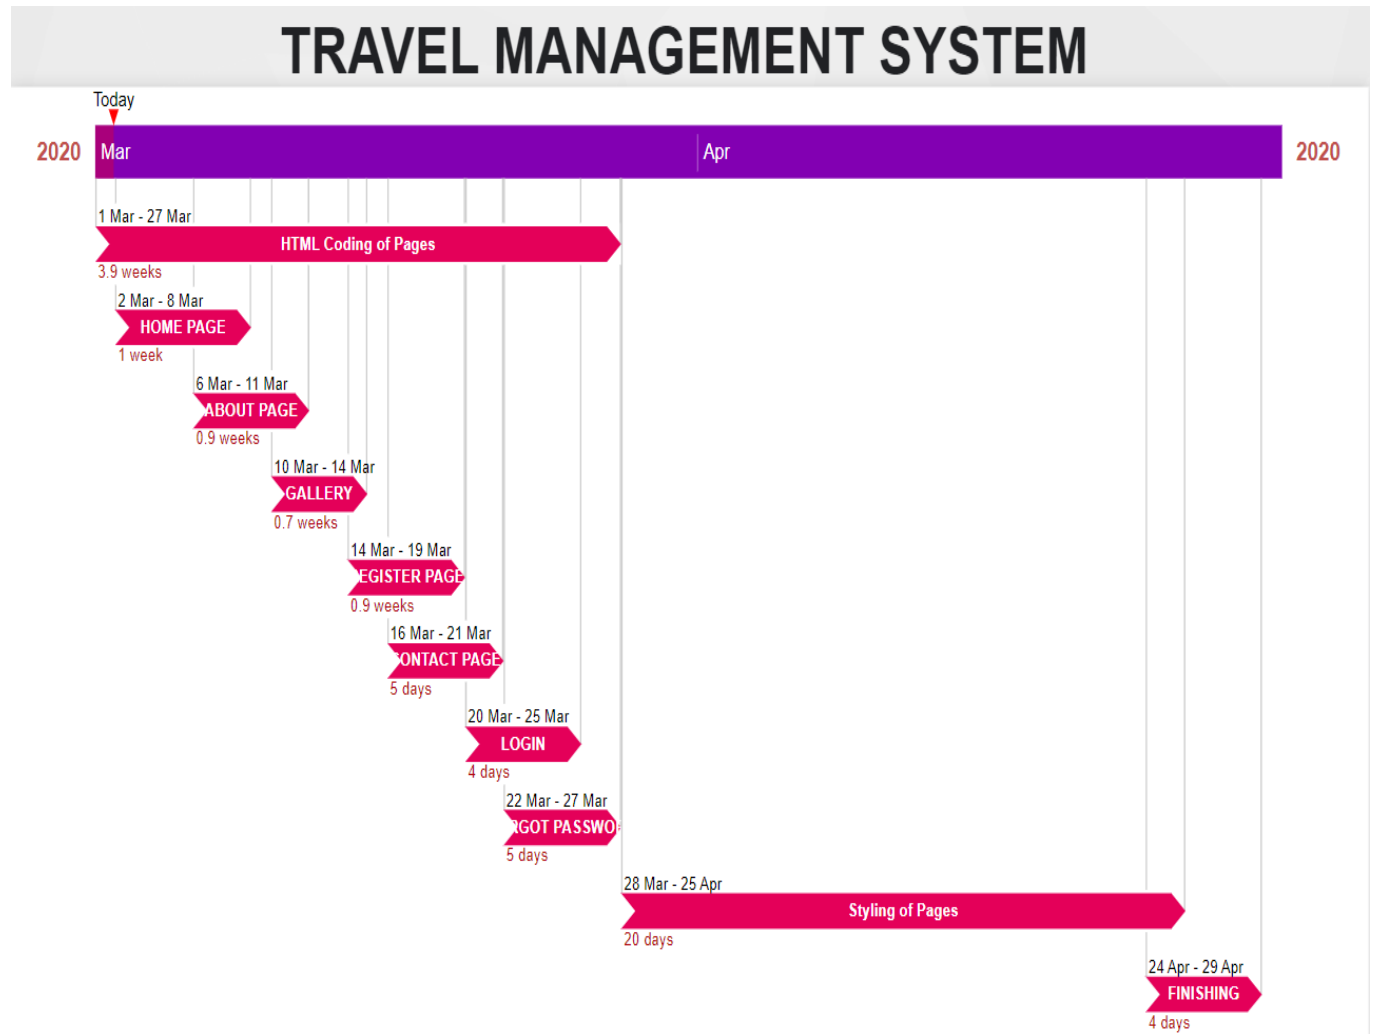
TRAVEL MANAGEMENT SYSTEM

Today

2020 Mar Apr 2020

1 Mar - 27 Mar
HTML Coding of Pages
3.9 weeks

2 Mar - 8 Mar
HOME PAGE
1 week

6 Mar - 11 Mar
ABOUT PAGE
0.9 weeks

10 Mar - 14 Mar
GALLERY
0.7 weeks

14 Mar - 19 Mar
EGISTER PAGE
0.9 weeks

16 Mar - 21 Mar
CONTACT PAGE
5 days

20 Mar - 25 Mar
LOGIN
4 days

22 Mar - 27 Mar
RGOT PASSWO
5 days

28 Mar - 25 Apr
Styling of Pages
20 days

24 Apr - 29 Apr
FINISHING
4 days